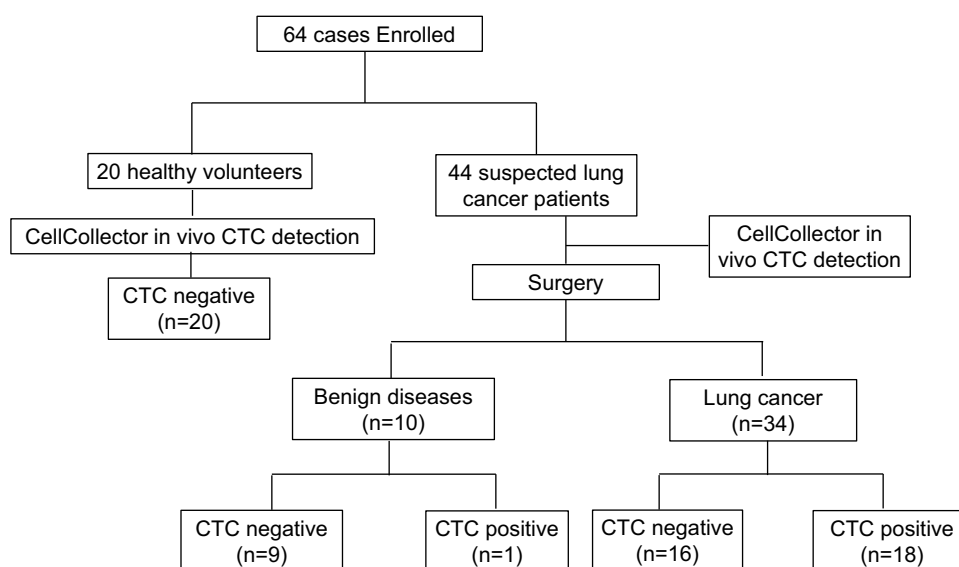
64 cases Enrolled

20 healthy volunteers

CellCollector in vivo CTC detection

CTC negative (n=20)

44 suspected lung cancer patients

CellCollector in vivo CTC detection

Surgery

Benign diseases (n=10)

Lung cancer (n=34)

CTC negative (n=9)

CTC positive (n=1)

CTC negative (n=16)

CTC positive (n=18)